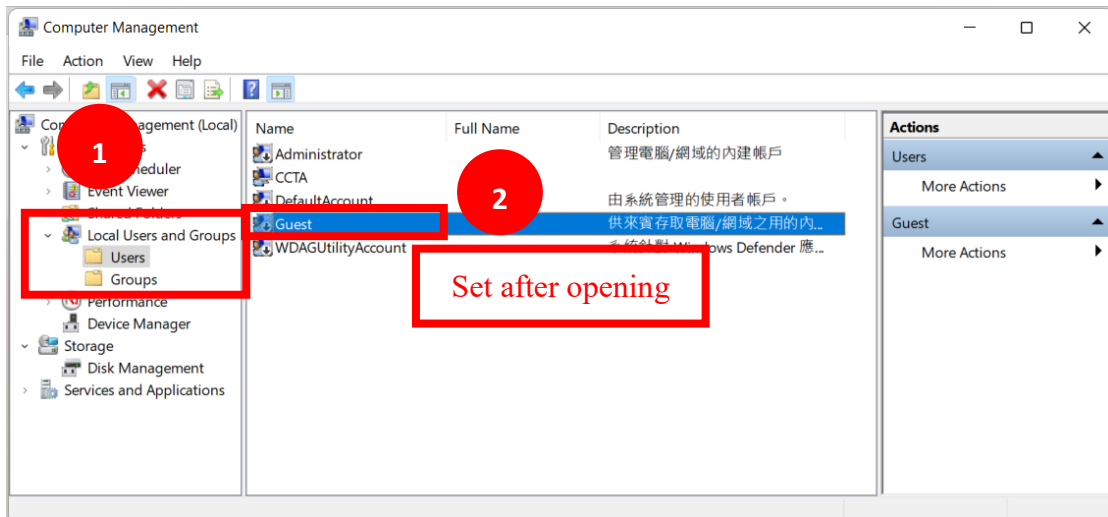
Computer Management

File Action View Help

Com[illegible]agement (Local)
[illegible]s
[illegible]heduler
Event Viewer
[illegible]
Local Users and Groups
Users
Groups
Performance
Device Manager
Storage
Disk Management
Services and Applications

1

| Name | Full Name | Description |
|---|---|---|
| Administrator | | 管理電腦/網域的內建帳戶 |
| CCTA | | |
| DefaultAccount | | 由系統管理的使用者帳戶。 |
| Guest | | 供來賓存取電腦/網域之用的內... |
| WDAGUtilityAccount | | 系統針對 Wi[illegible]ows Defender 應... |

2

Set after opening

Actions
Users
More Actions
Guest
More Actions